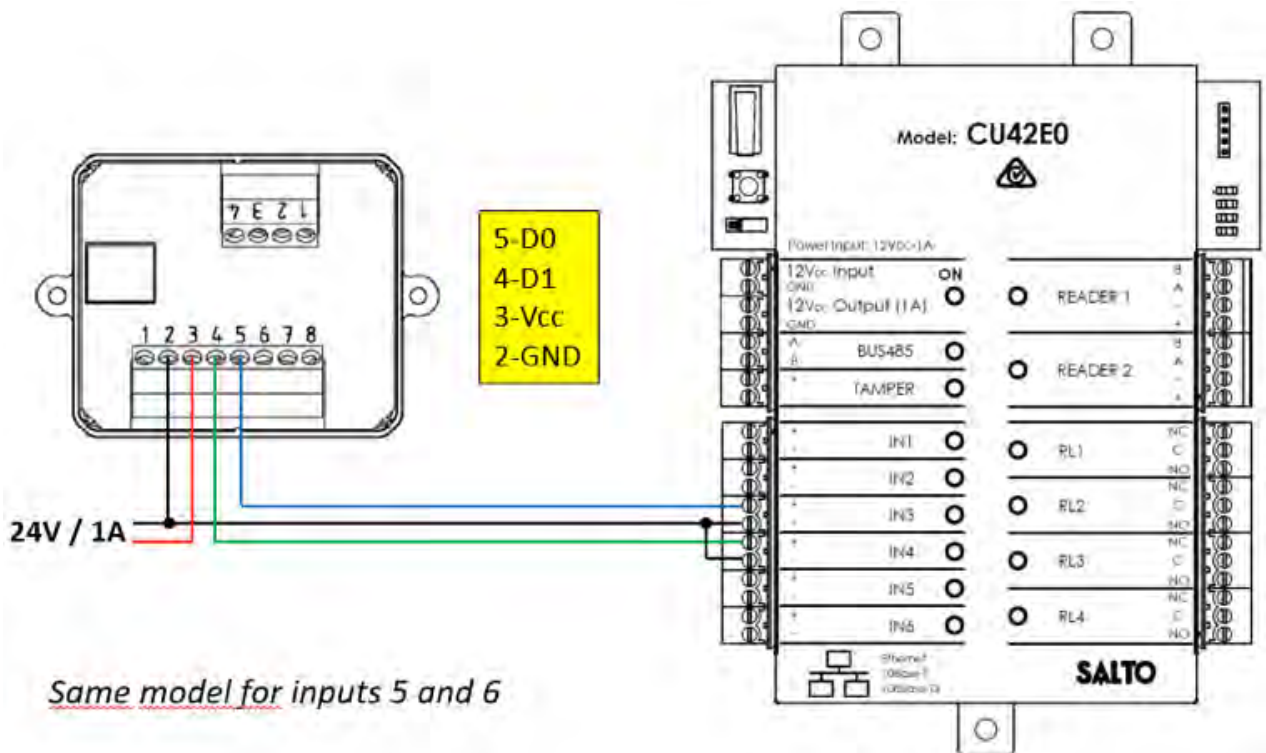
4 3 2 1

1 2 3 4 5 6 7 8

5-D0
4-D1
3-Vcc
2-GND

24V / 1A

Model: CU42E0

Power Input: 12VDC-1A

12VDC Input
GND
12VDC Output (1A)
GND
ON

A
B
BUS485

TAMPER

IN1
IN2
IN3
IN4
IN5
IN6

READER 1
B
A
-
+

READER 2
B
A
-
+

RL1
NC
C
NO

RL2
NC
C
NO

RL3
NC
C
NO

RL4
NC
C
NO

Ethernet
10Base-T
100Base-Tx

SALTO

Same model for inputs 5 and 6